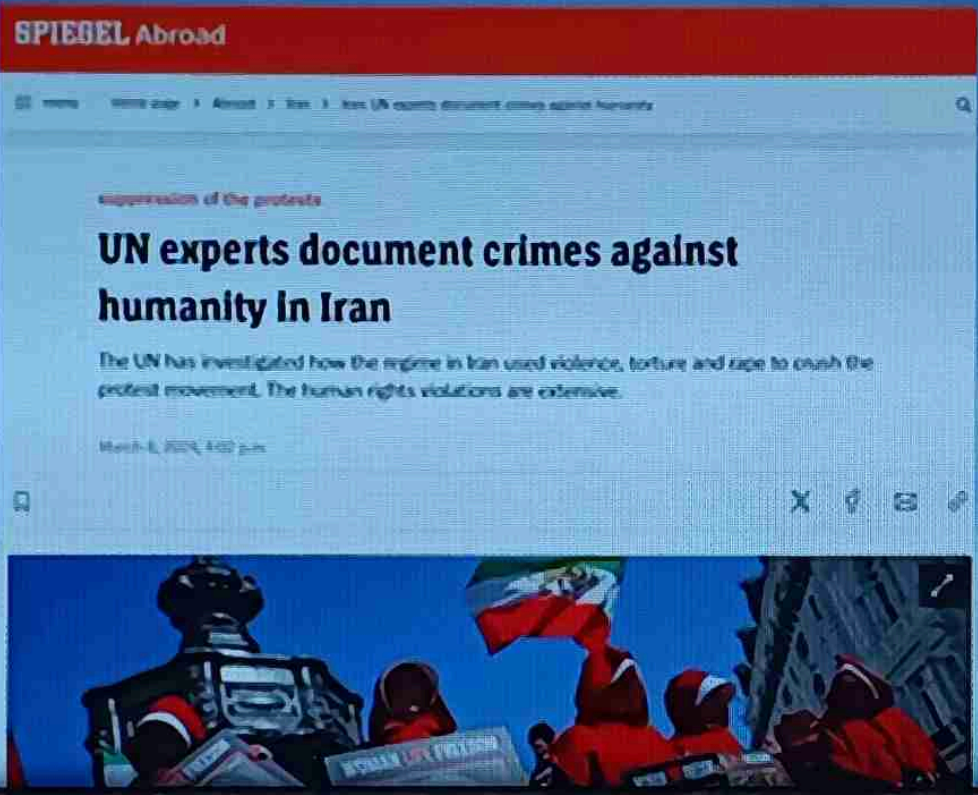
SPIEGEL Abroad

Menu Home page › Abroad › Iran › Iran: UN experts document crimes against humanity

Suppression of the protests

UN experts document crimes against humanity in Iran

The UN has investigated how the regime in Iran used violence, torture and rape to crush the protest movement. The human rights violations are extensive.

March 8, 2024, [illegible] p.m.

WOMAN LIFE FREEDOM